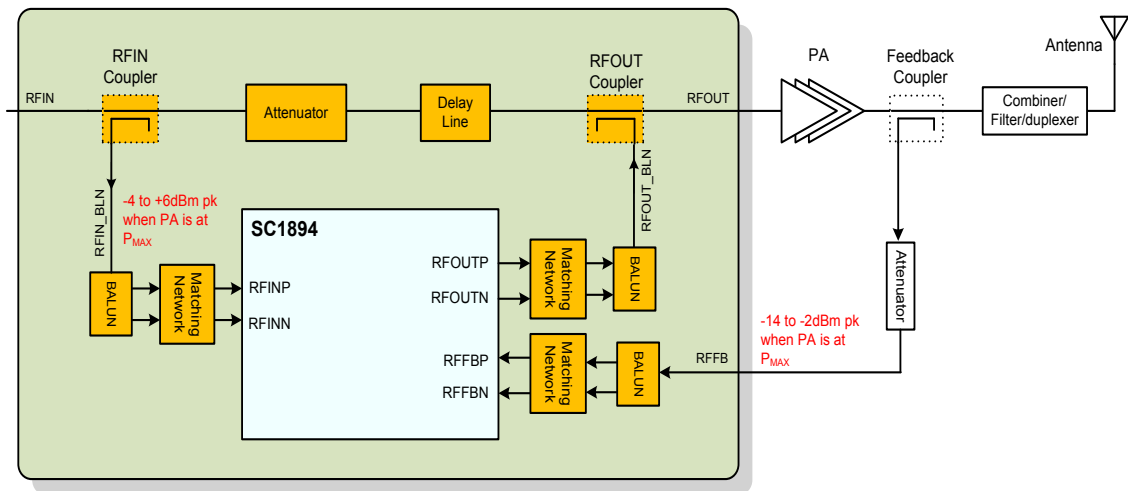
RFIN Coupler

RFIN

Attenuator

Delay Line

RFOUT Coupler

RFOUT

PA

Feedback Coupler

Antenna

Combiner/ Filter/duplexer

RFIN_BLN

-4 to +6dBm pk when PA is at $P_{MAX}$

RFOUT_BLN

SC1894

RFOUTP

RFOUTN

Matching Network

BALUN

Attenuator

BALUN

Matching Network

RFINP

RFINN

-14 to -2dBm pk when PA is at $P_{MAX}$

RFFBP

RFFBN

Matching Network

BALUN

RFFB